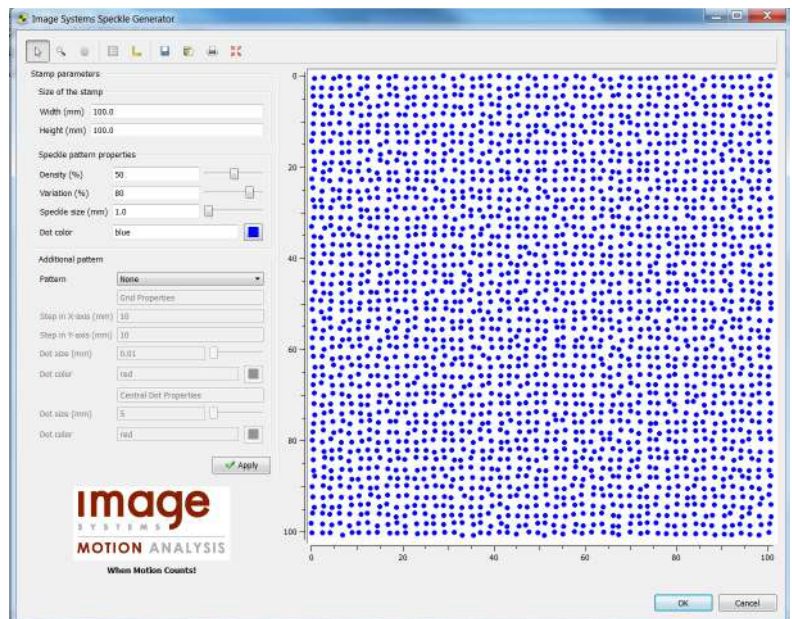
Image Systems Speckle Generator

Stamp parameters

Size of the stamp

Width (mm) 100.0

Height (mm) 100.0

Speckle pattern properties

Density (%) 50

Variation (%) 80

Speckle size (mm) 1.0

Dot color blue

Additional pattern

Pattern None

Grid Properties

Step in X-axis (mm) 10

Step in Y-axis (mm) 10

Dot size (mm) 0.01

Dot color red

Central Dot Properties

Dot size (mm) 5

Dot color red

Apply

image
SYSTEMS
MOTION ANALYSIS
When Motion Counts!

0
20
40
60
80
100

0
20
40
60
80
100

OK
Cancel